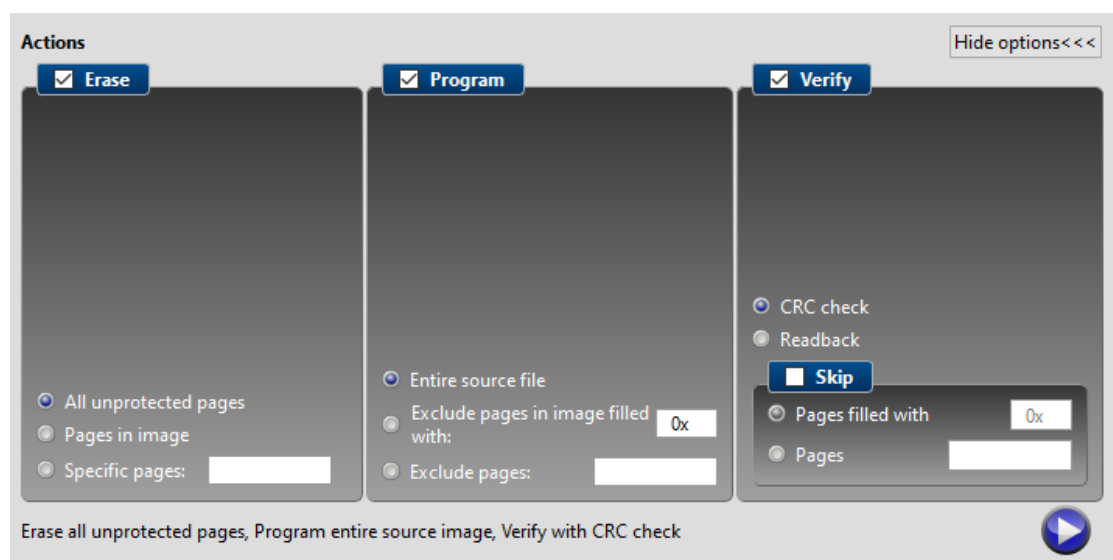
Actions

Hide options<<<

Erase

All unprotected pages

Pages in image

Specific pages:

Program

Entire source file

Exclude pages in image filled with: 0x

Exclude pages:

Verify

CRC check

Readback

Skip

Pages filled with 0x

Pages

Erase all unprotected pages, Program entire source image, Verify with CRC check